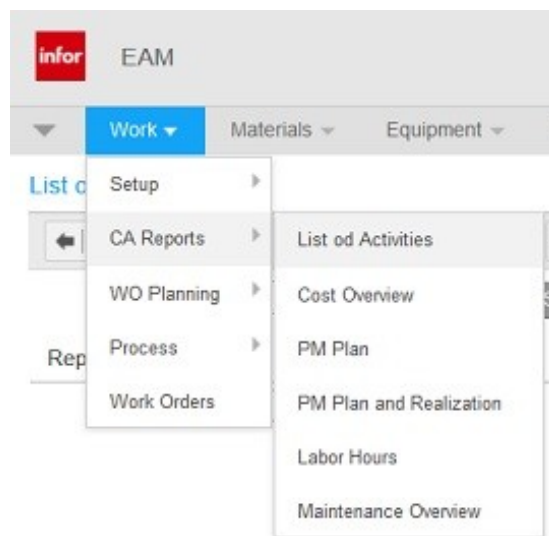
infor EAM

Work Materials Equipment

List o

Rep

Setup

CA Reports

WO Planning

Process

Work Orders

List od Activities

Cost Overview

PM Plan

PM Plan and Realization

Labor Hours

Maintenance Overview